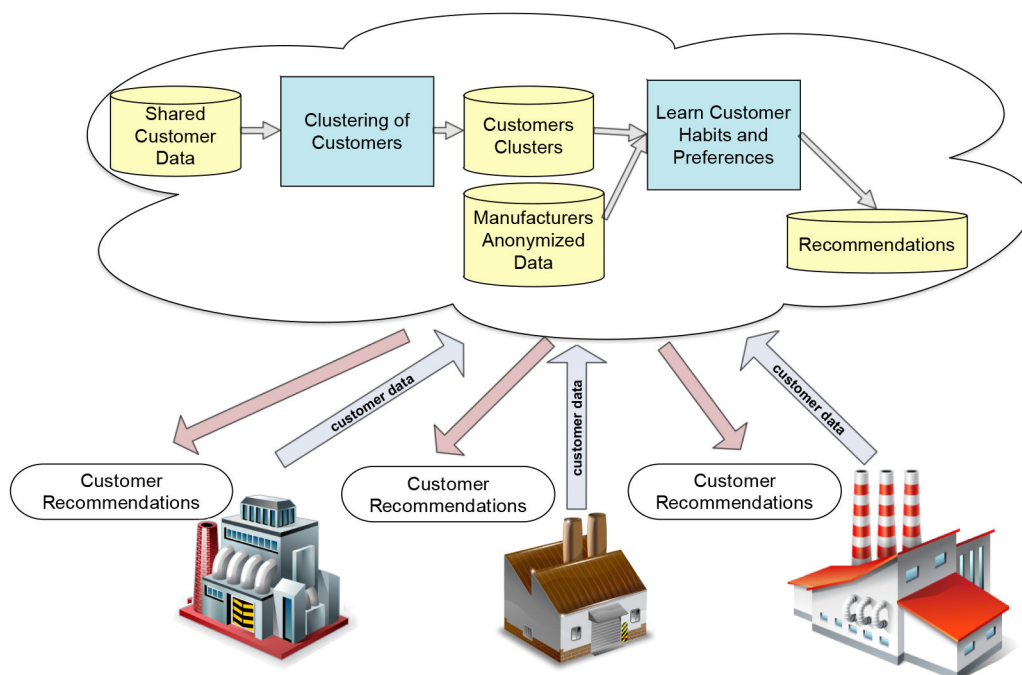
Shared Customer Data

Clustering of Customers

Customers Clusters

Learn Customer Habits and Preferences

Manufacturers Anonymized Data

Recommendations

customer data

customer data

customer data

Customer Recommendations

Customer Recommendations

Customer Recommendations